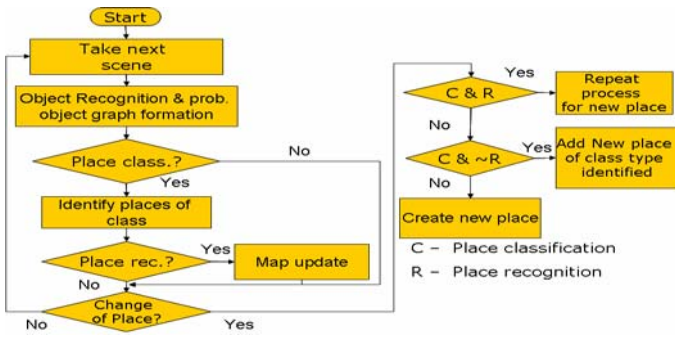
Start

Take next scene

Object Recognition & prob. object graph formation

Place class.?

No

Yes

Identify places of class

Place rec.?

Yes

Map update

No

Change of Place?

No

Yes

C & R

Yes

Repeat process for new place

No

C & ~R

Yes

Add New place of class type identified

No

Create new place

C – Place classification

R – Place recognition